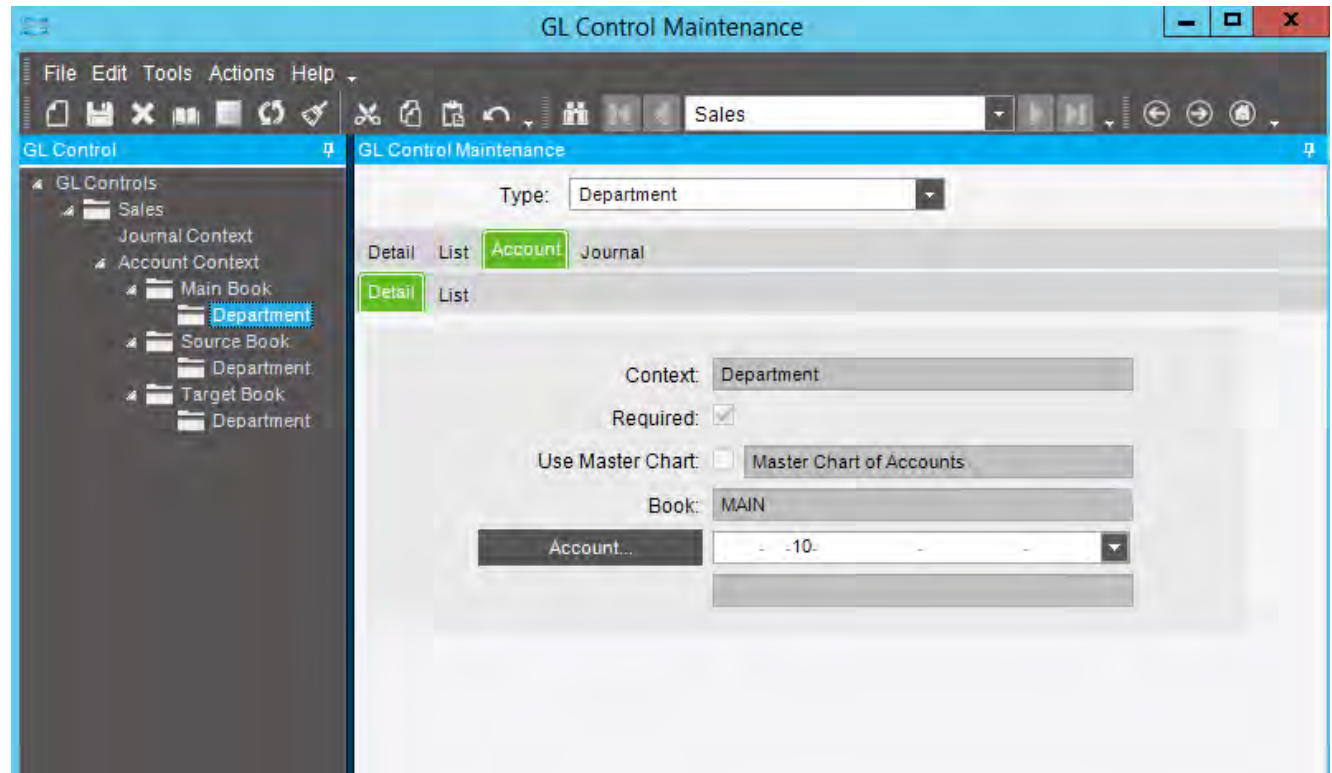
GL Control Maintenance

File Edit Tools Actions Help

Sales

GL Control

GL Controls
Sales
Journal Context
Account Context
Main Book
Department
Source Book
Department
Target Book
Department

GL Control Maintenance

Type: Department

Detail List Account Journal

Detail List

Context: Department

Required:

Use Master Chart: Master Chart of Accounts

Book: MAIN

Account... -10-